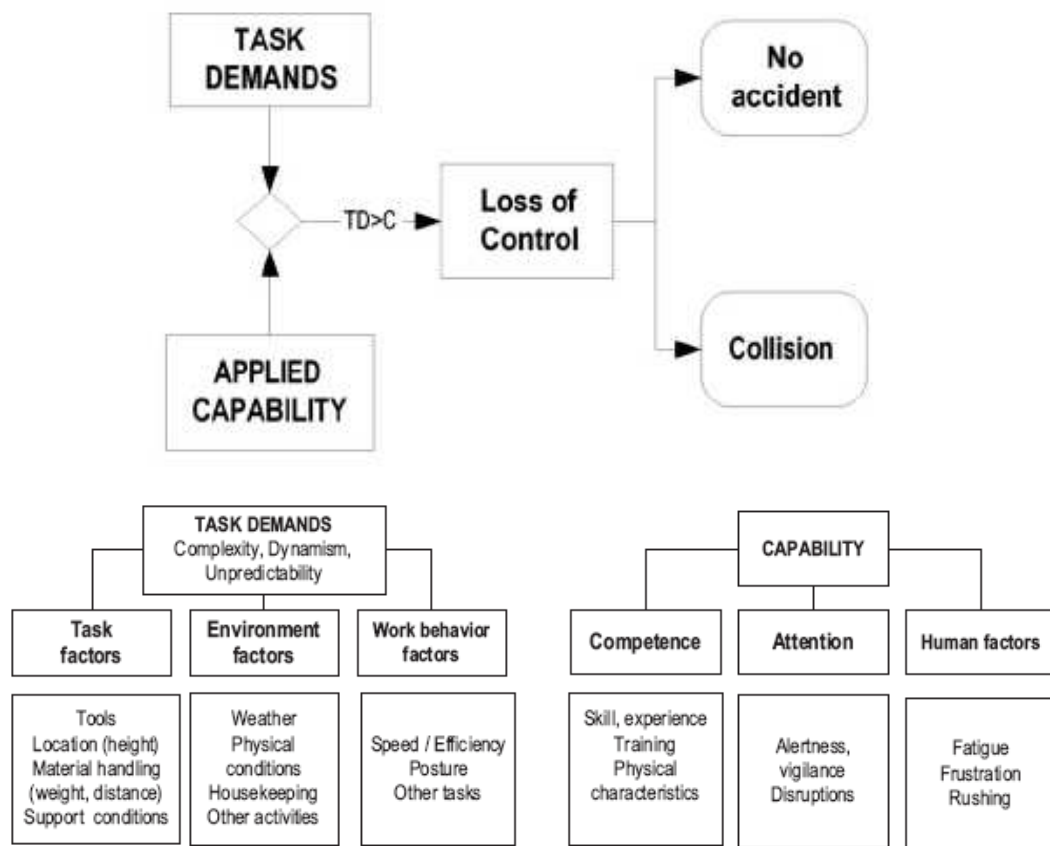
TASK DEMANDS

TD>C

Loss of Control

No accident

Collision

APPLIED CAPABILITY

TASK DEMANDS
Complexity, Dynamism, Unpredictability

Task factors

Environment factors

Work behavior factors

Tools
Location (height)
Material handling (weight, distance)
Support conditions

Weather
Physical conditions
Housekeeping
Other activities

Speed / Efficiency
Posture
Other tasks

CAPABILITY

Competence

Attention

Human factors

Skill, experience
Training
Physical characteristics

Alertness, vigilance
Disruptions

Fatigue
Frustration
Rushing